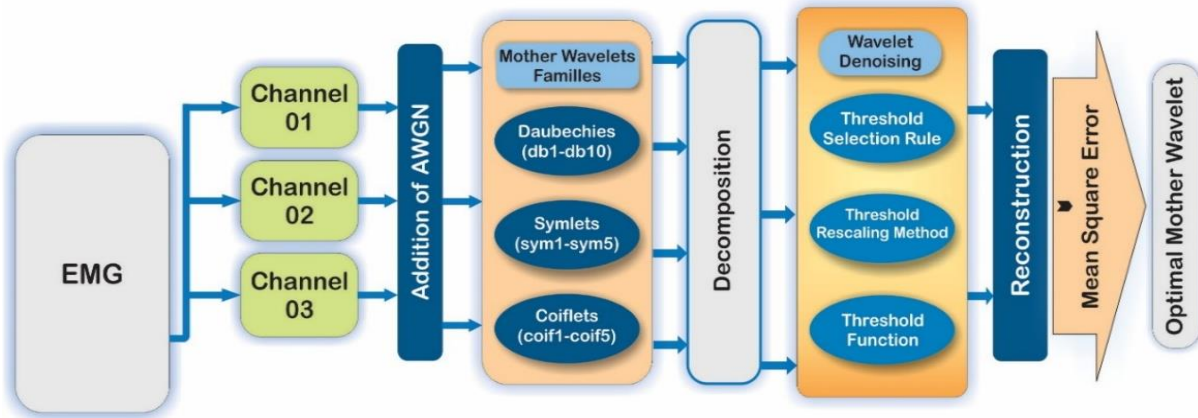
EMG

Channel 01

Channel 02

Channel 03

Addition of AWGN

Mother Wavelets Familles

Daubechies (db1-db10)

Symlets (sym1-sym5)

Coiflets (coif1-coif5)

Decomposition

Wavelet Denoising

Threshold Selection Rule

Threshold Rescaling Method

Threshold Function

Reconstruction

Mean Square Error

Optimal Mother Wavelet